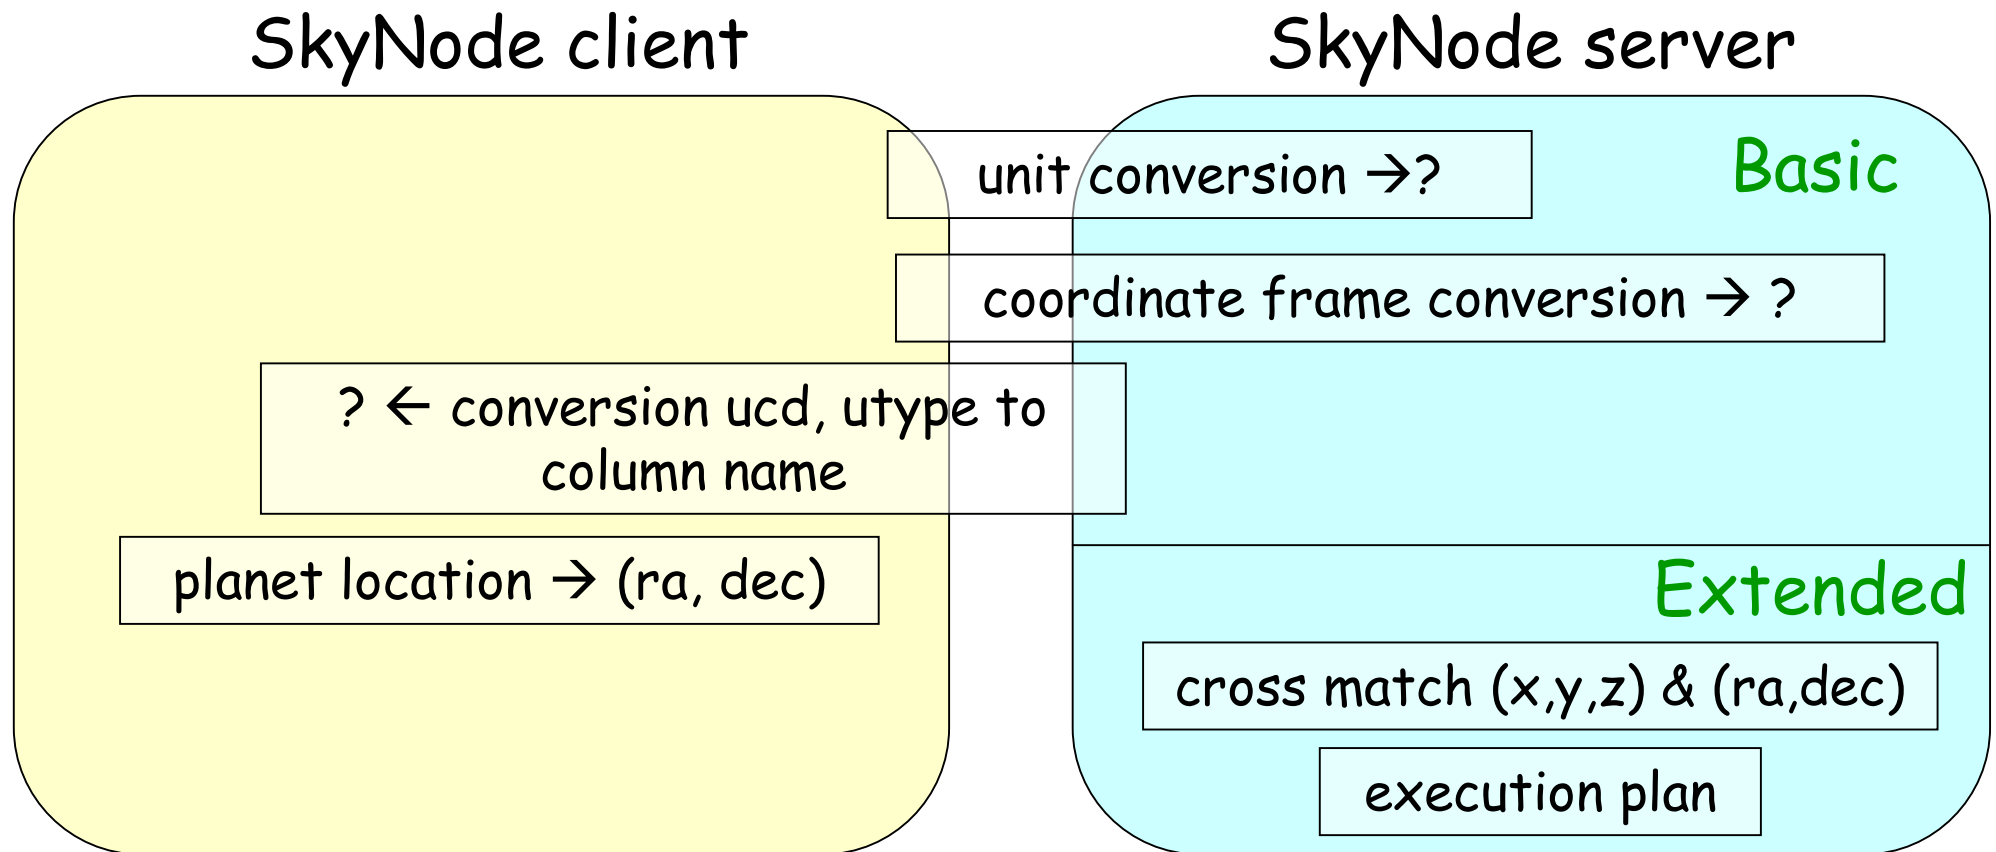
SkyNode client

SkyNode server

Basic

unit conversion →?

coordinate frame conversion → ?

? ← conversion ucd, utype to column name

planet location → (ra, dec)

Extended

cross match (x,y,z) & (ra,dec)

execution plan